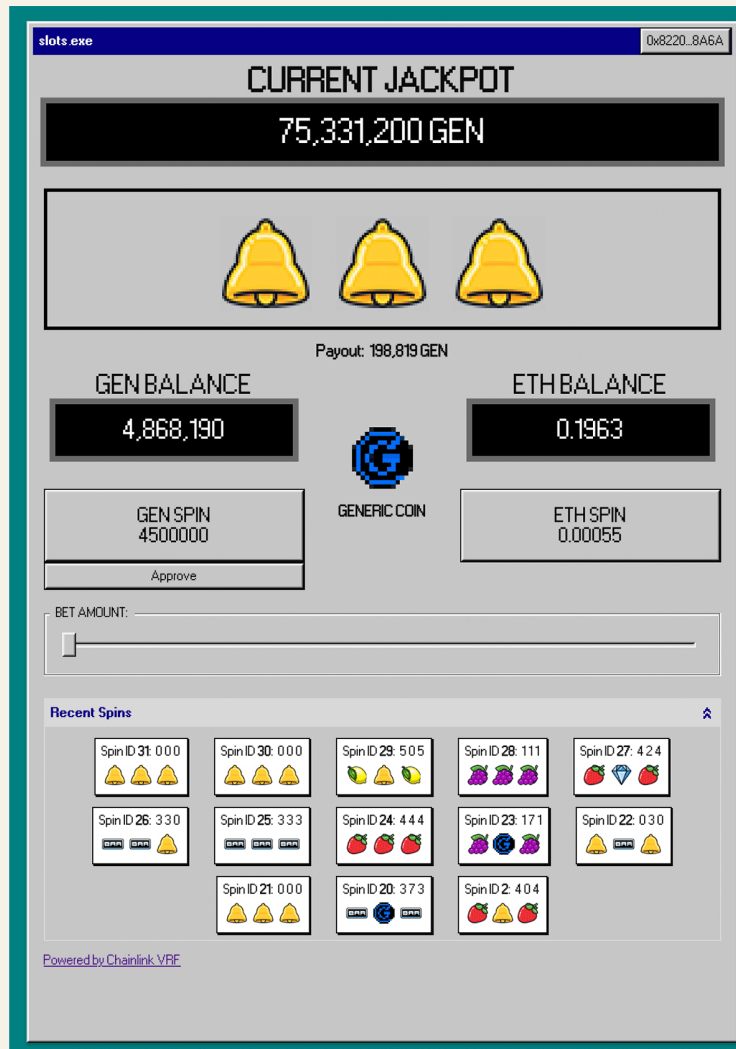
slots.exe

0x8220...8A6A

CURRENT JACKPOT

75,331,200 GEN

Payout: 198,819 GEN

GEN BALANCE

4,868,190

ETH BALANCE

0.1963

GENERIC COIN

GEN SPIN
4500000

Approve

ETH SPIN
0.00055

BET AMOUNT:

Recent Spins

Spin ID 31: 000

Spin ID 30: 000

Spin ID 29: 505

Spin ID 28: 111

Spin ID 27: 424

Spin ID 26: 330

BAR BAR

Spin ID 25: 333

BAR BAR BAR

Spin ID 24: 444

Spin ID 23: 171

Spin ID 22: 030

BAR

Spin ID 21: 000

Spin ID 20: 373

BAR BAR

Spin ID 2: 404

Powered by Chainlink VRF